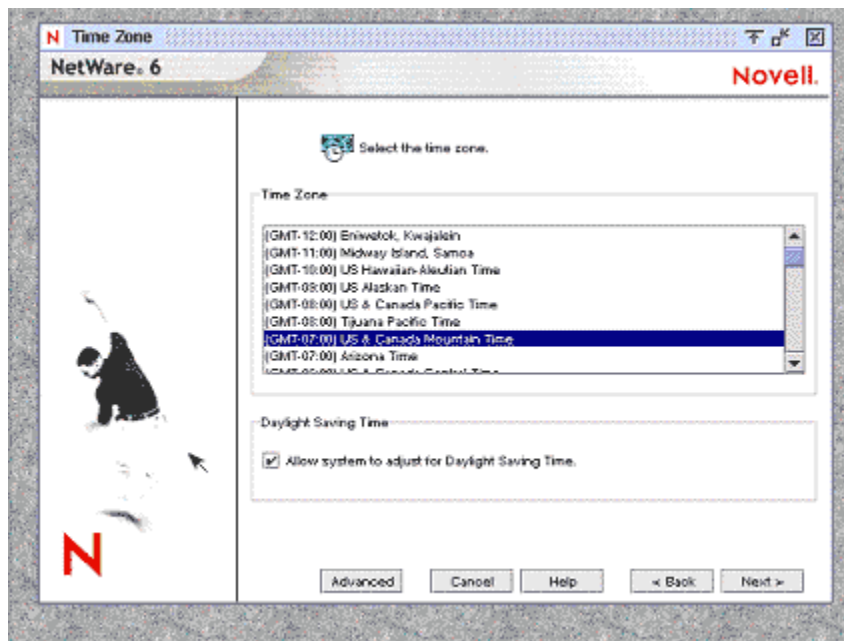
N Time Zone

NetWare. 6

Novell.

Select the time zone.

Time Zone

(GMT-12:00) Eniwetok, Kwajalein
(GMT-11:00) Midway Island, Samoa
(GMT-10:00) US Hawaiian-Aleutian Time
(GMT-09:00) US Alaskan Time
(GMT-08:00) US & Canada Pacific Time
(GMT-08:00) Tijuana Pacific Time
(GMT-07:00) US & Canada Mountain Time
(GMT-07:00) Arizona Time
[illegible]

Daylight Saving Time

Allow system to adjust for Daylight Saving Time.

N

Advanced Cancel Help < Back Next >